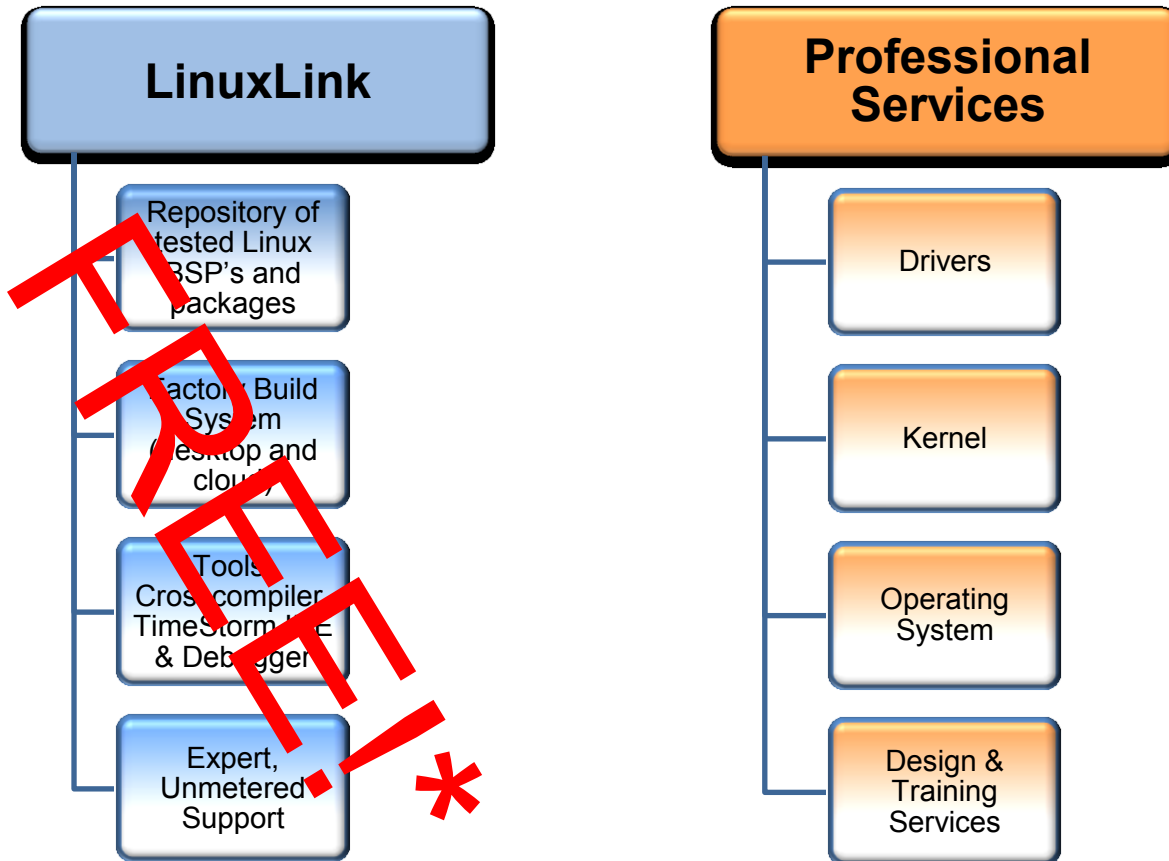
LinuxLink

Repository of tested Linux BSP's and packages

Factory Build System (desktop and cloud)

Tools Cross compiler TimeStorm IDE & Debugger

Expert, Unmetered Support

FREE!*

Professional Services

Drivers

Kernel

Operating System

Design & Training Services